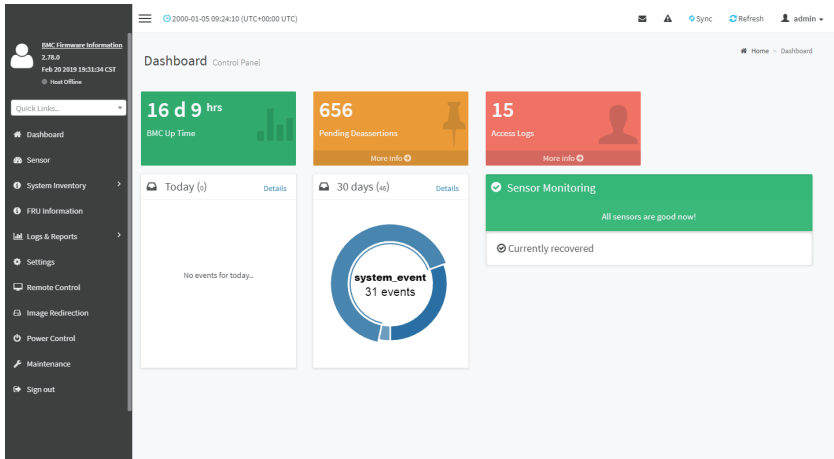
2000-01-05 09:24:10 (UTC+00:00 UTC)

Sync Refresh admin

BMC Firmware Information
2.78.0
Feb 20 2019 19:31:34 CST
Host Offline

Quick Links...

Dashboard
Sensor
System Inventory
FRU Information
Logs & Reports
Settings
Remote Control
Image Redirection
Power Control
Maintenance
Sign out

Dashboard Control Panel

Home > Dashboard

16 d 9 hrs
BMC Up Time

656
Pending Deassertions
More info

15
Access Logs
More info

Today (0) Details

No events for today...

30 days (46) Details

system_event
31 events

Sensor Monitoring
All sensors are good now!
Currently recovered